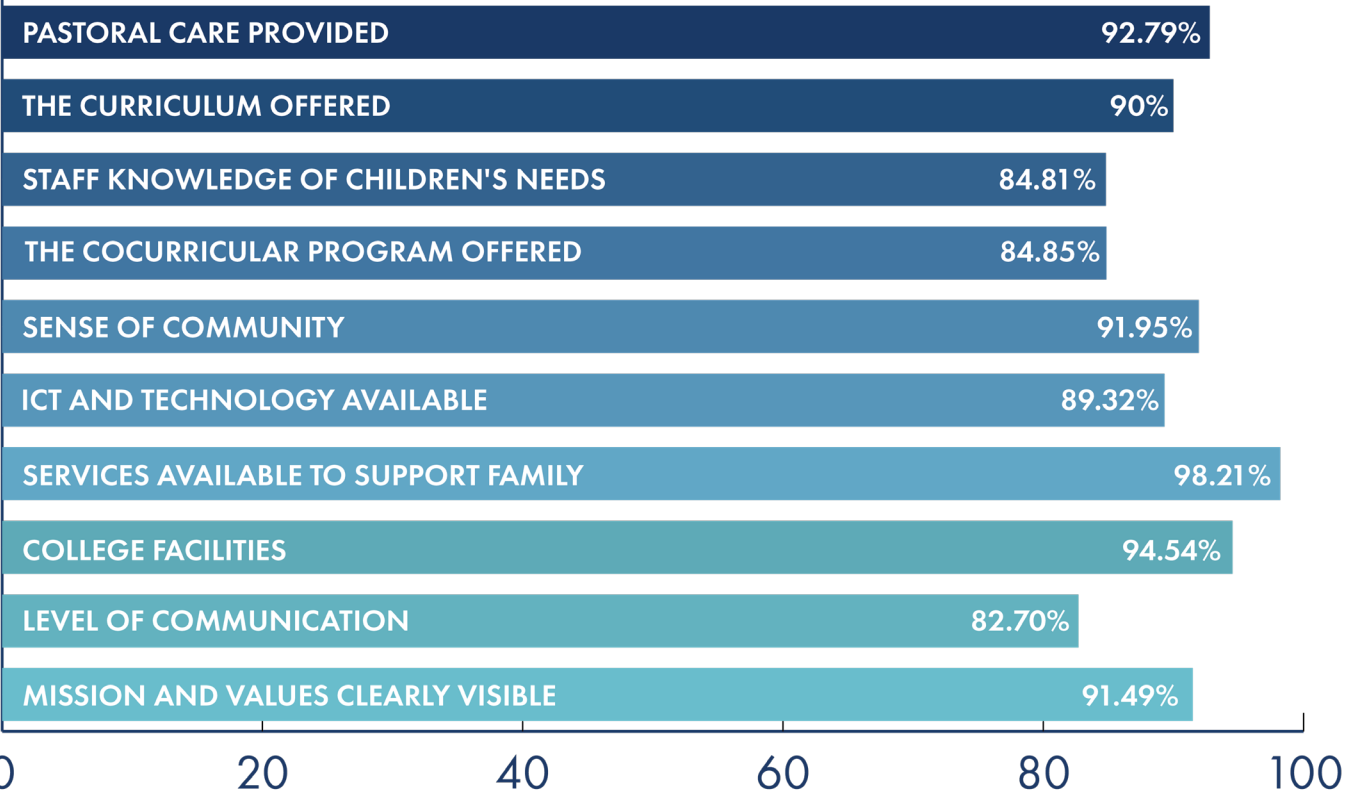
PASTORAL CARE PROVIDED 92.79%

THE CURRICULUM OFFERED 90%

STAFF KNOWLEDGE OF CHILDREN'S NEEDS 84.81%

THE COCURRICULAR PROGRAM OFFERED 84.85%

SENSE OF COMMUNITY 91.95%

ICT AND TECHNOLOGY AVAILABLE 89.32%

SERVICES AVAILABLE TO SUPPORT FAMILY 98.21%

COLLEGE FACILITIES 94.54%

LEVEL OF COMMUNICATION 82.70%

MISSION AND VALUES CLEARLY VISIBLE 91.49%

0 20 40 60 80 100